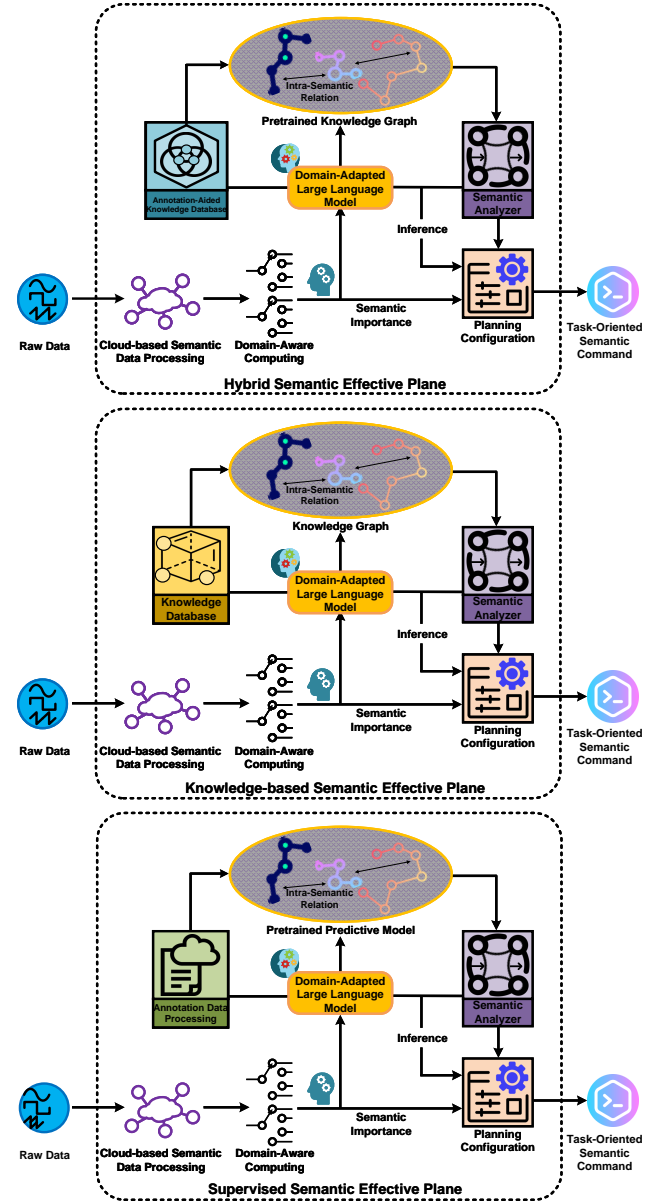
Intra-Semantic Relation
Pretrained Knowledge Graph
Annotation-Aided Knowledge Database
Domain-Adapted Large Language Model
Semantic Analyzer
Inference
Raw Data
Cloud-based Semantic Data Processing
Domain-Aware Computing
Semantic Importance
Planning Configuration
Task-Oriented Semantic Command
Hybrid Semantic Effective Plane

Intra-Semantic Relation
Knowledge Graph
Knowledge Database
Domain-Adapted Large Language Model
Semantic Analyzer
Inference
Raw Data
Cloud-based Semantic Data Processing
Domain-Aware Computing
Semantic Importance
Planning Configuration
Task-Oriented Semantic Command
Knowledge-based Semantic Effective Plane

Intra-Semantic Relation
Pretrained Predictive Model
Annotation Data Processing
Domain-Adapted Large Language Model
Semantic Analyzer
Inference
Raw Data
Cloud-based Semantic Data Processing
Domain-Aware Computing
Semantic Importance
Planning Configuration
Task-Oriented Semantic Command
Supervised Semantic Effective Plane